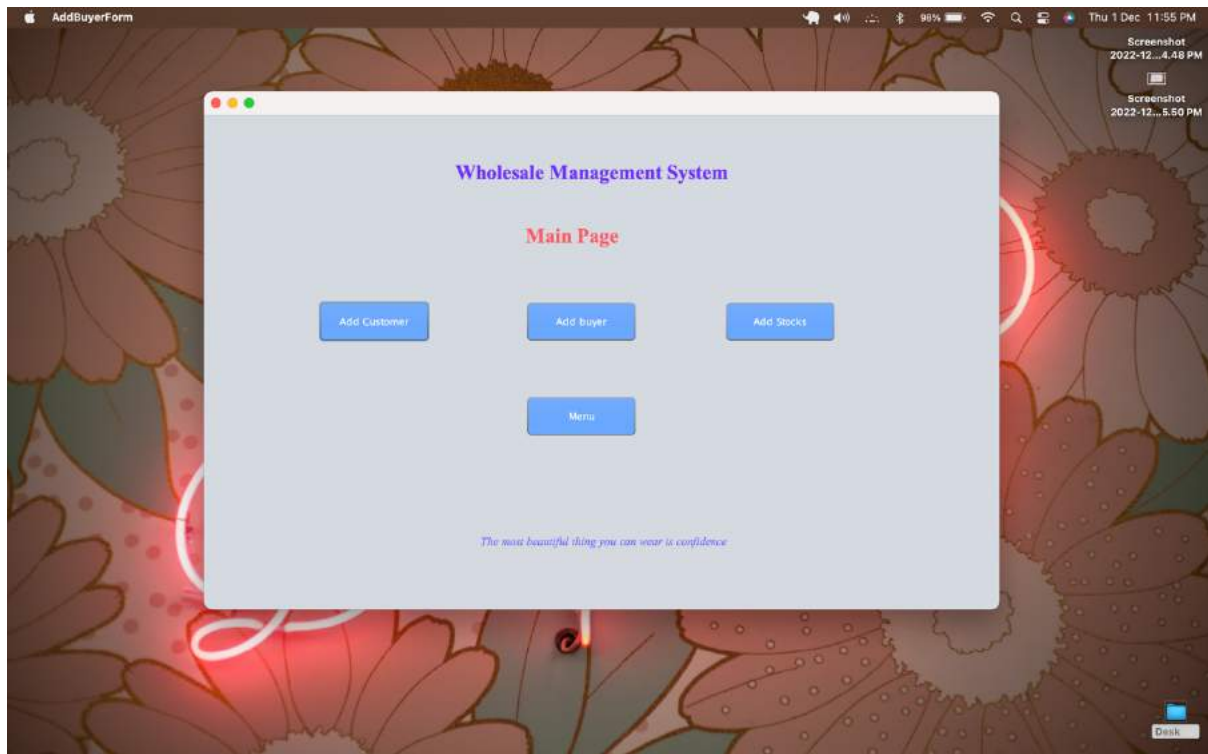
AddBuyerForm

98% Thu 1 Dec 11:55 PM

Screenshot 2022-12...4.48 PM

Screenshot 2022-12...5.50 PM

Wholesale Management System

Main Page

Add Customer

Add buyer

Add Stocks

Menu

The most beautiful thing you can wear is confidence

Desk